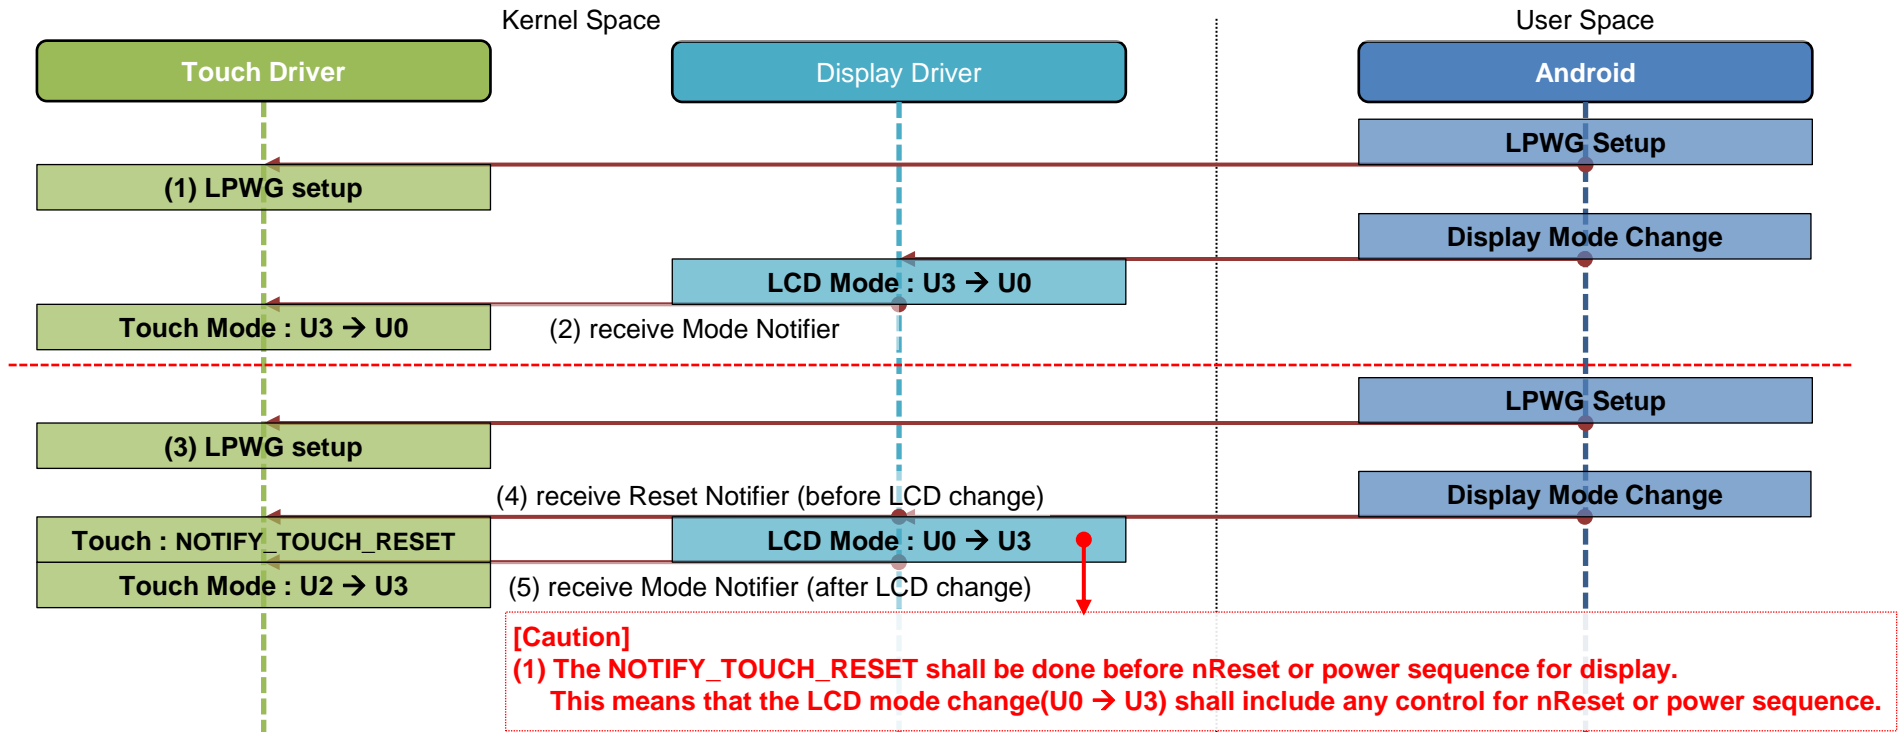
Kernel Space

User Space

Touch Driver

Display Driver

Android

LPWG Setup

(1) LPWG setup

Display Mode Change

LCD Mode : U3 → U0

Touch Mode : U3 → U0

(2) receive Mode Notifier

LPWG Setup

(3) LPWG setup

(4) receive Reset Notifier (before LCD change)

Display Mode Change

Touch : NOTIFY_TOUCH_RESET

LCD Mode : U0 → U3

Touch Mode : U2 → U3

(5) receive Mode Notifier (after LCD change)

[Caution]
(1) The NOTIFY_TOUCH_RESET shall be done before nReset or power sequence for display.
This means that the LCD mode change(U0 → U3) shall include any control for nReset or power sequence.